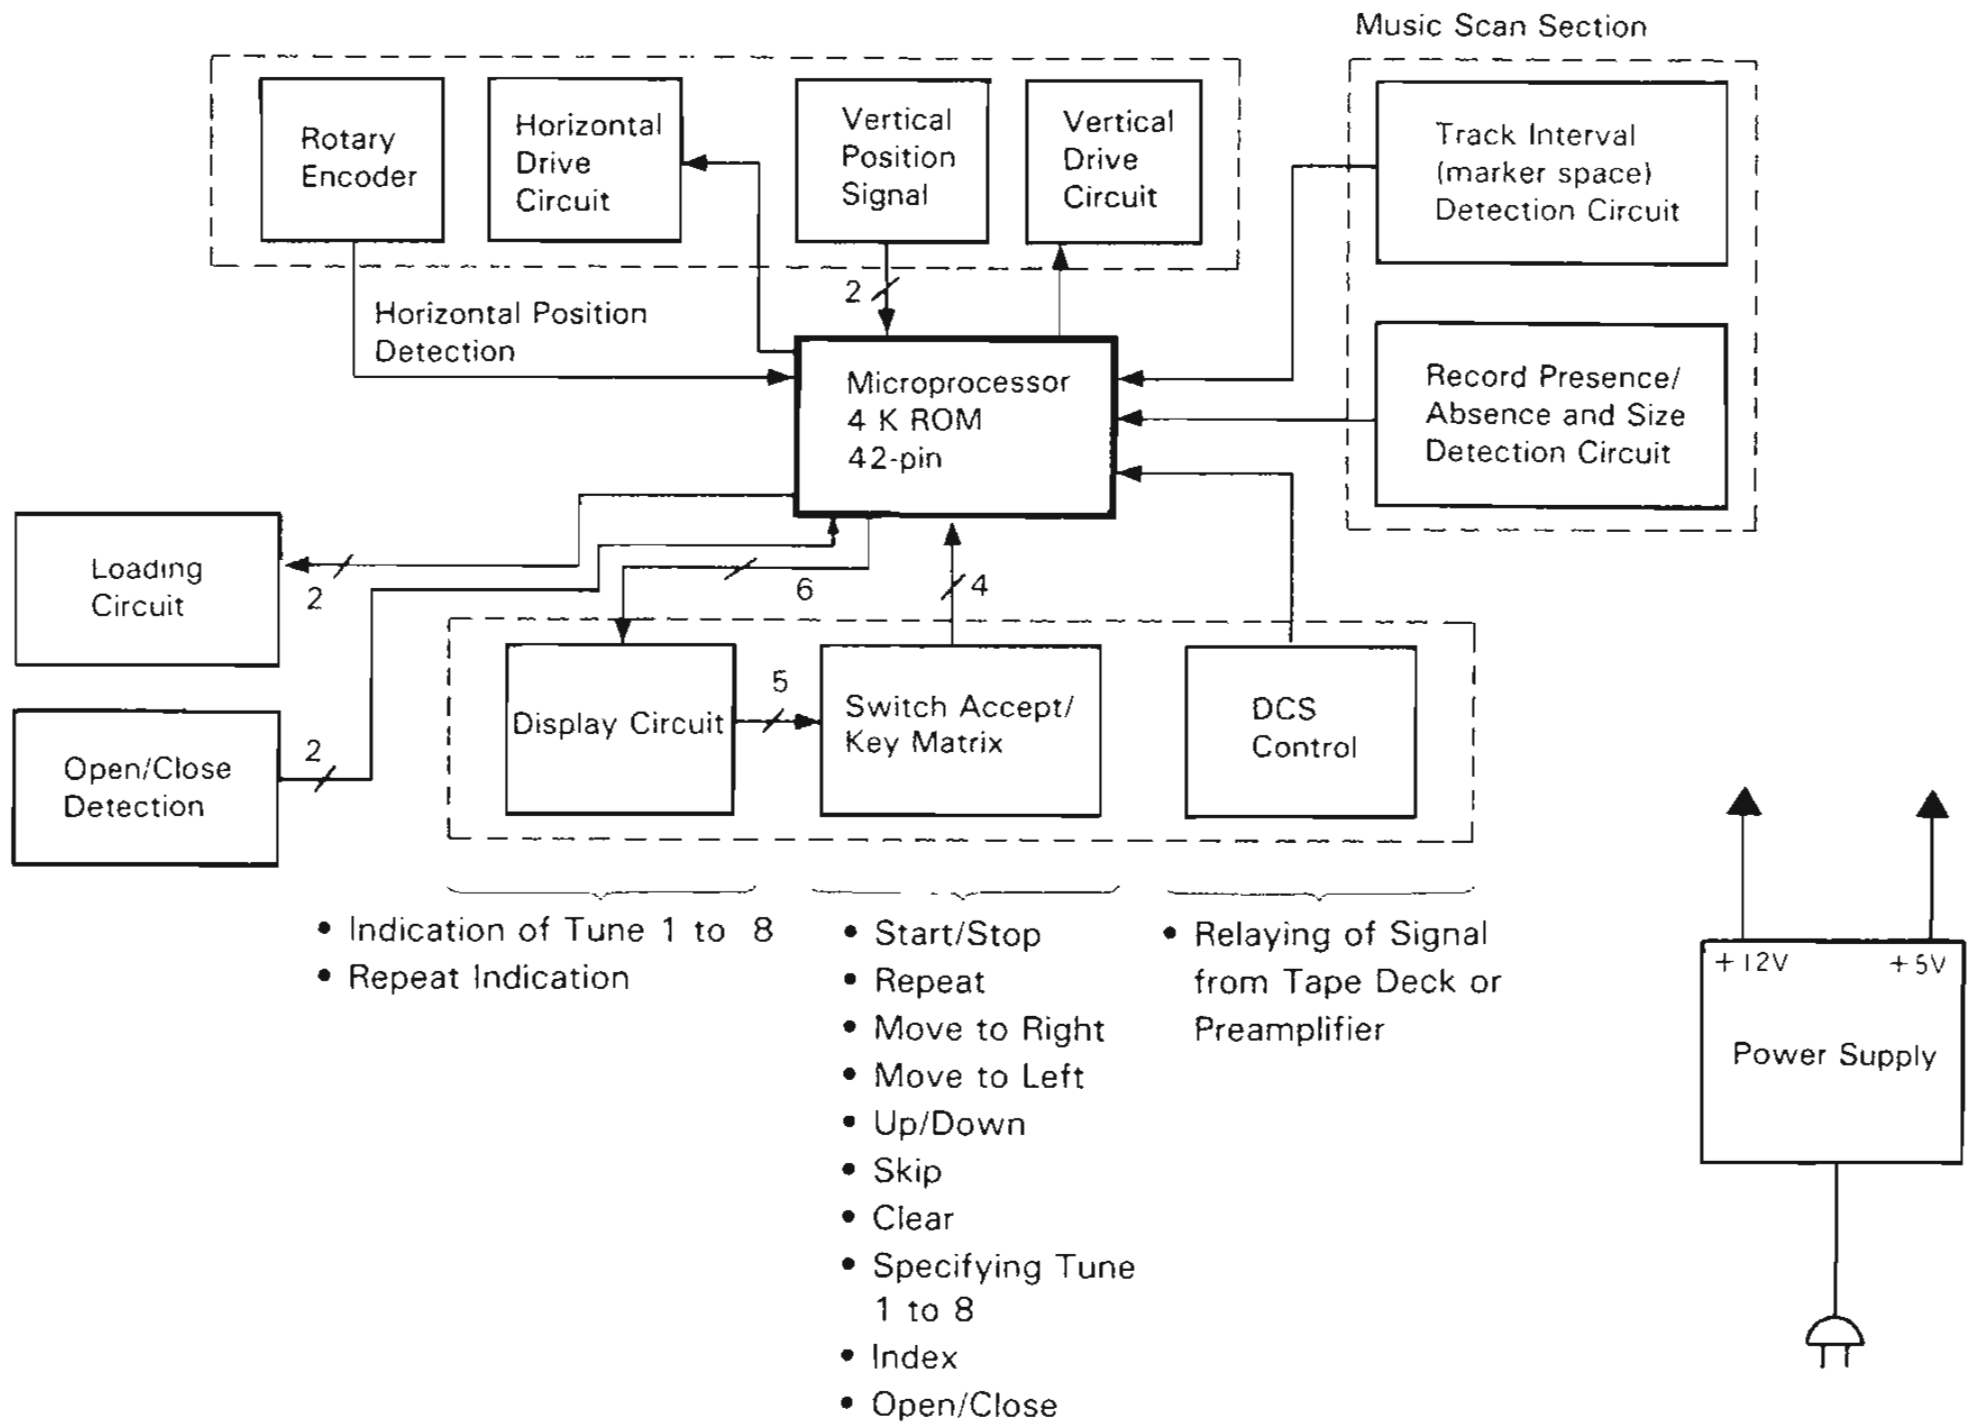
Music Scan Section

Rotary Encoder

Horizontal Drive Circuit

Vertical Position Signal

Vertical Drive Circuit

Track Interval (marker space) Detection Circuit

2

Horizontal Position Detection

Microprocessor 4 K ROM 42-pin

Record Presence/ Absence and Size Detection Circuit

Loading Circuit

2

6

4

Open/Close Detection

2

Display Circuit

5

Switch Accept/ Key Matrix

DCS Control

• Indication of Tune 1 to 8
• Repeat Indication

• Start/Stop
• Repeat
• Move to Right
• Move to Left
• Up/Down
• Skip
• Clear
• Specifying Tune 1 to 8
• Index
• Open/Close

• Relaying of Signal from Tape Deck or Preamplifier

+12V

+5V

Power Supply